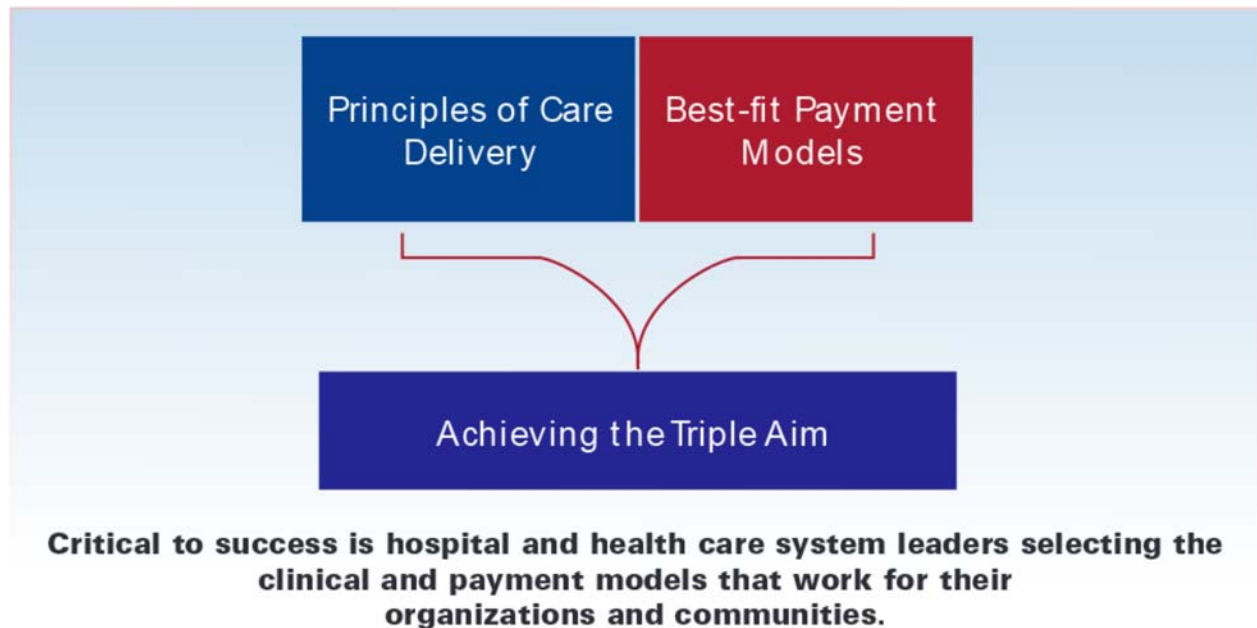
Principles of Care Delivery

Best-fit Payment Models

Achieving the Triple Aim

Critical to success is hospital and health care system leaders selecting the clinical and payment models that work for their organizations and communities.